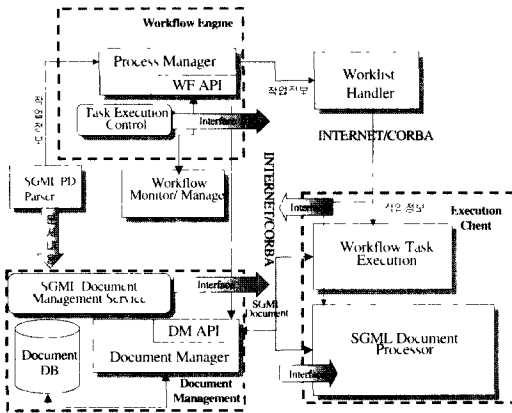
Workflow Engine

Process Manager

WF API

작업흐름 정보

Task Execution Control

Interface

작업지시

Worklist Handler

INTERNET/CORBA

SGML PD Parser

Workflow Monitor/ Manage

INTERNET/CORBA

Interface

작업 정보

Execution Client

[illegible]

SGML Document Management Service

Interface

Workflow Task Execution

SGML Document

DM API

Document DB

Document Manager

SGML Document Processor

Interface

Document Management